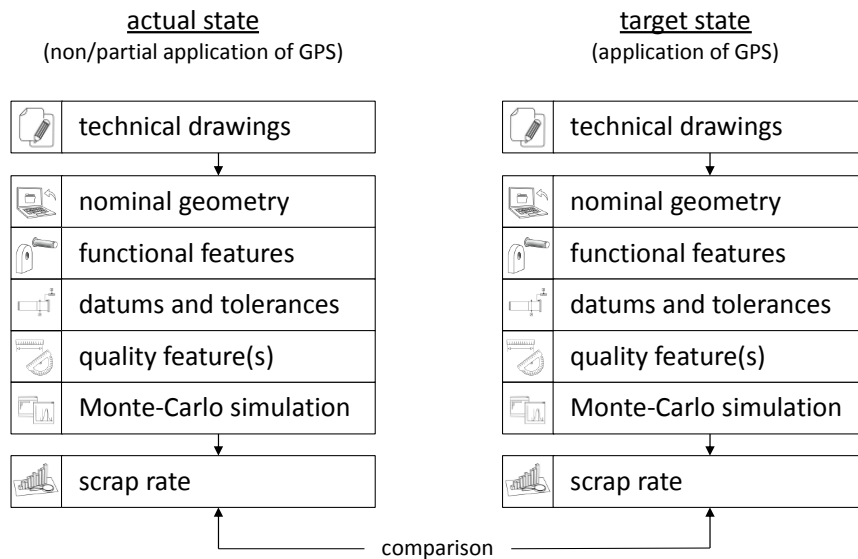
actual state
(non/partial application of GPS)

technical drawings

nominal geometry

functional features

datums and tolerances

quality feature(s)

Monte-Carlo simulation

scrap rate

target state
(application of GPS)

technical drawings

nominal geometry

functional features

datums and tolerances

quality feature(s)

Monte-Carlo simulation

scrap rate

comparison